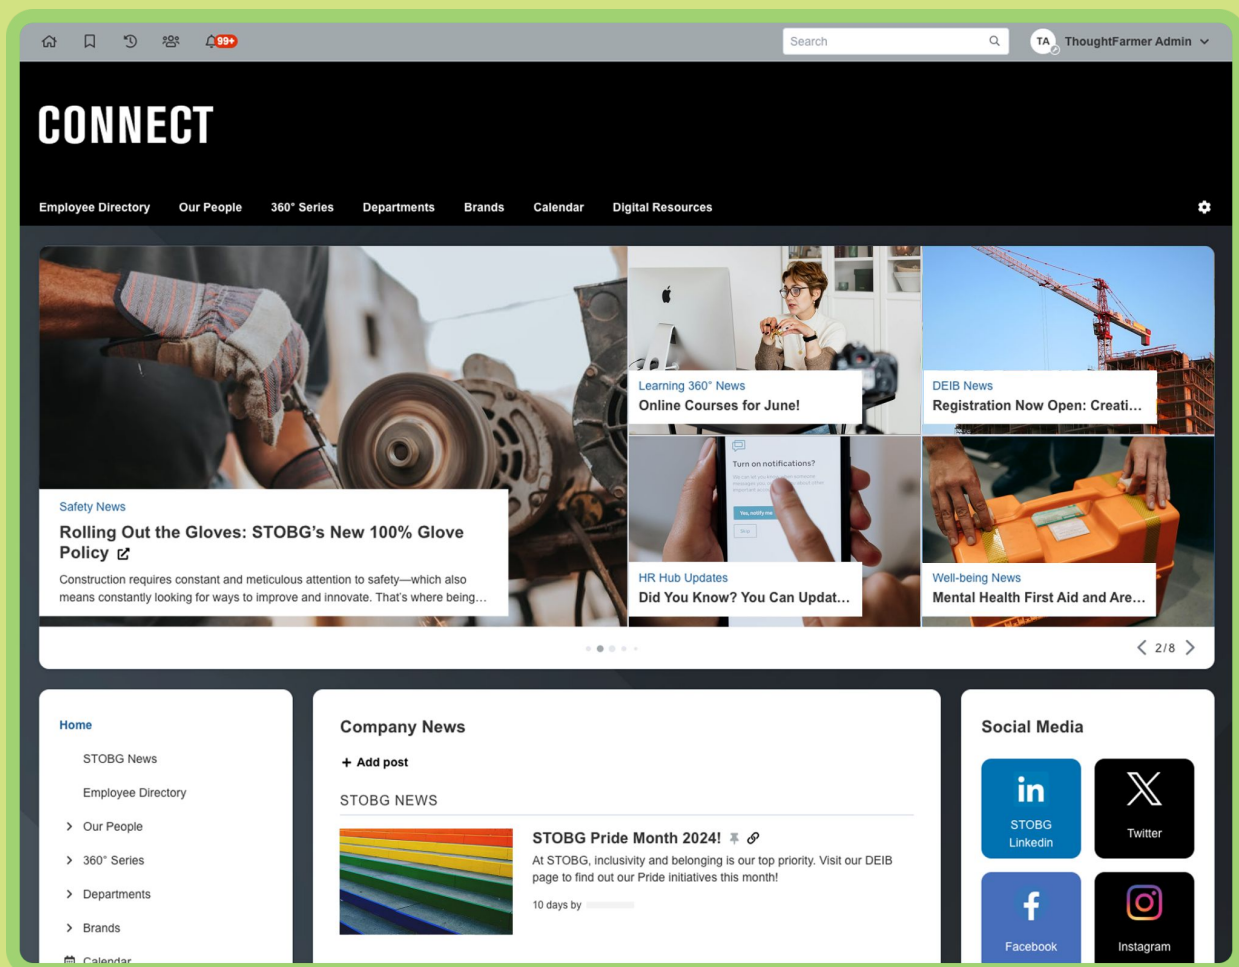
99+

Search

TA ThoughtFarmer Admin

CONNECT

Employee Directory Our People 360° Series Departments Brands Calendar Digital Resources

Safety News
Rolling Out the Gloves: STOBG's New 100% Glove Policy
Construction requires constant and meticulous attention to safety—which also means constantly looking for ways to improve and innovate. That's where being...

Learning 360° News
Online Courses for June!

DEIB News
Registration Now Open: Creati...

Turn on notifications?

HR Hub Updates
Did You Know? You Can Updat...

Well-being News
Mental Health First Aid and Are...

2/8

Home
STOBG News
Employee Directory
Our People
360° Series
Departments
Brands
Calendar

Company News
+ Add post
STOBG NEWS
STOBG Pride Month 2024!
At STOBG, inclusivity and belonging is our top priority. Visit our DEIB page to find out our Pride initiatives this month!
10 days by

Social Media
in
STOBG Linkedin
Twitter
Facebook
Instagram